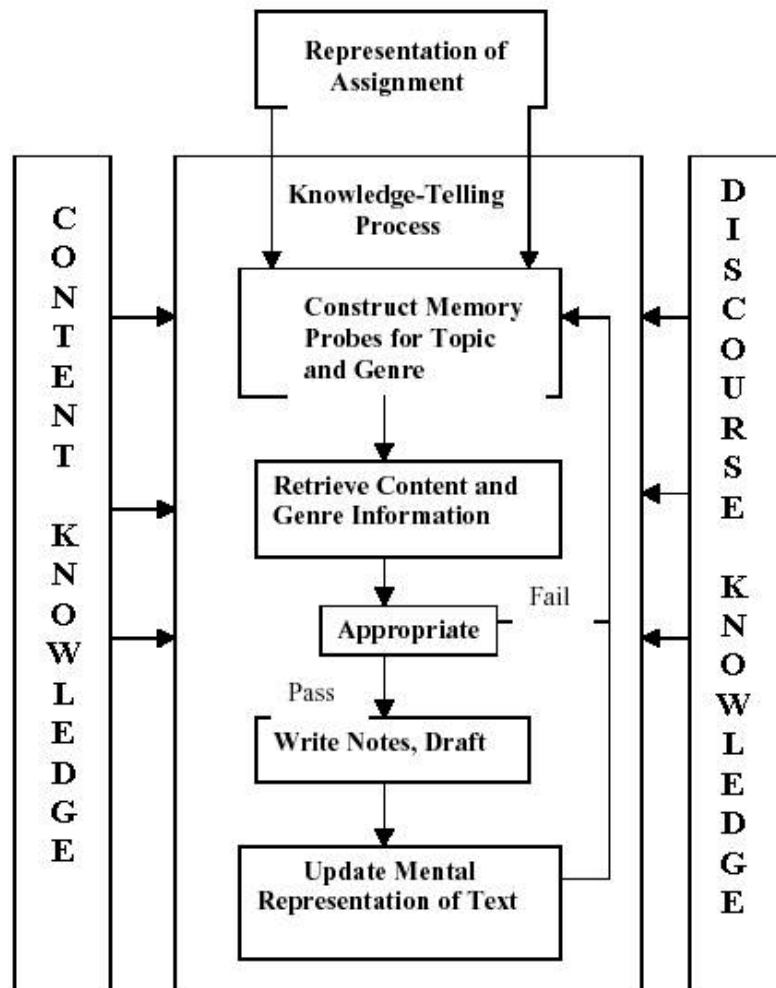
Representation of Assignment

CONTENT KNOWLEDGE

Knowledge-Telling Process

DISCOURSE KNOWLEDGE

Construct Memory Probes for Topic and Genre

Retrieve Content and Genre Information

Fail

Appropriate

Pass

Write Notes, Draft

Update Mental Representation of Text